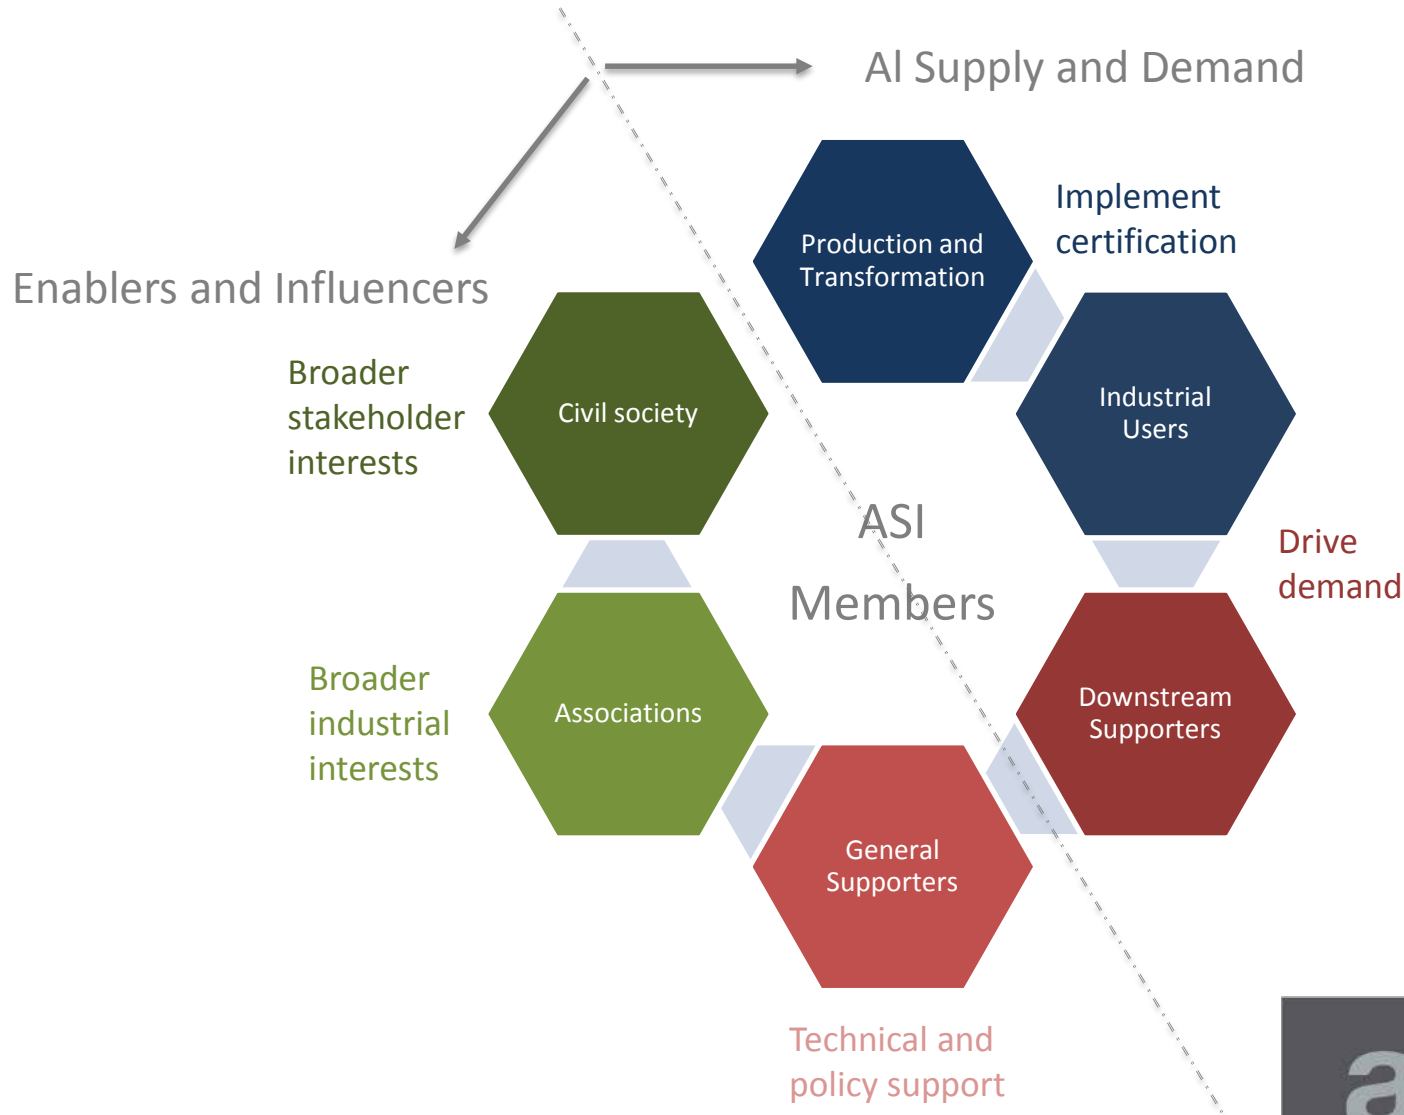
Al Supply and Demand

Enablers and Influencers

Production and Transformation

Implement certification

Broader stakeholder interests

Civil society

Industrial Users

ASI

Members

Drive demand

Broader industrial interests

Associations

Downstream Supporters

General Supporters

Technical and policy support

a